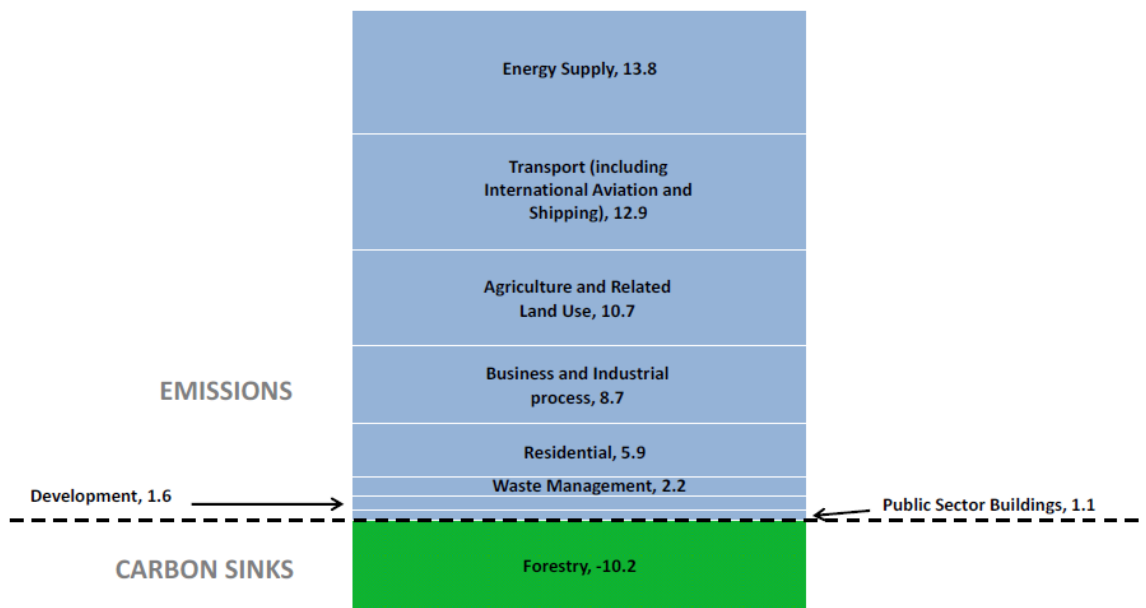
Energy Supply, 13.8

Transport (including International Aviation and Shipping), 12.9

Agriculture and Related Land Use, 10.7

EMISSIONS

Business and Industrial process, 8.7

Residential, 5.9

Waste Management, 2.2

Development, 1.6

Public Sector Buildings, 1.1

CARBON SINKS

Forestry, -10.2